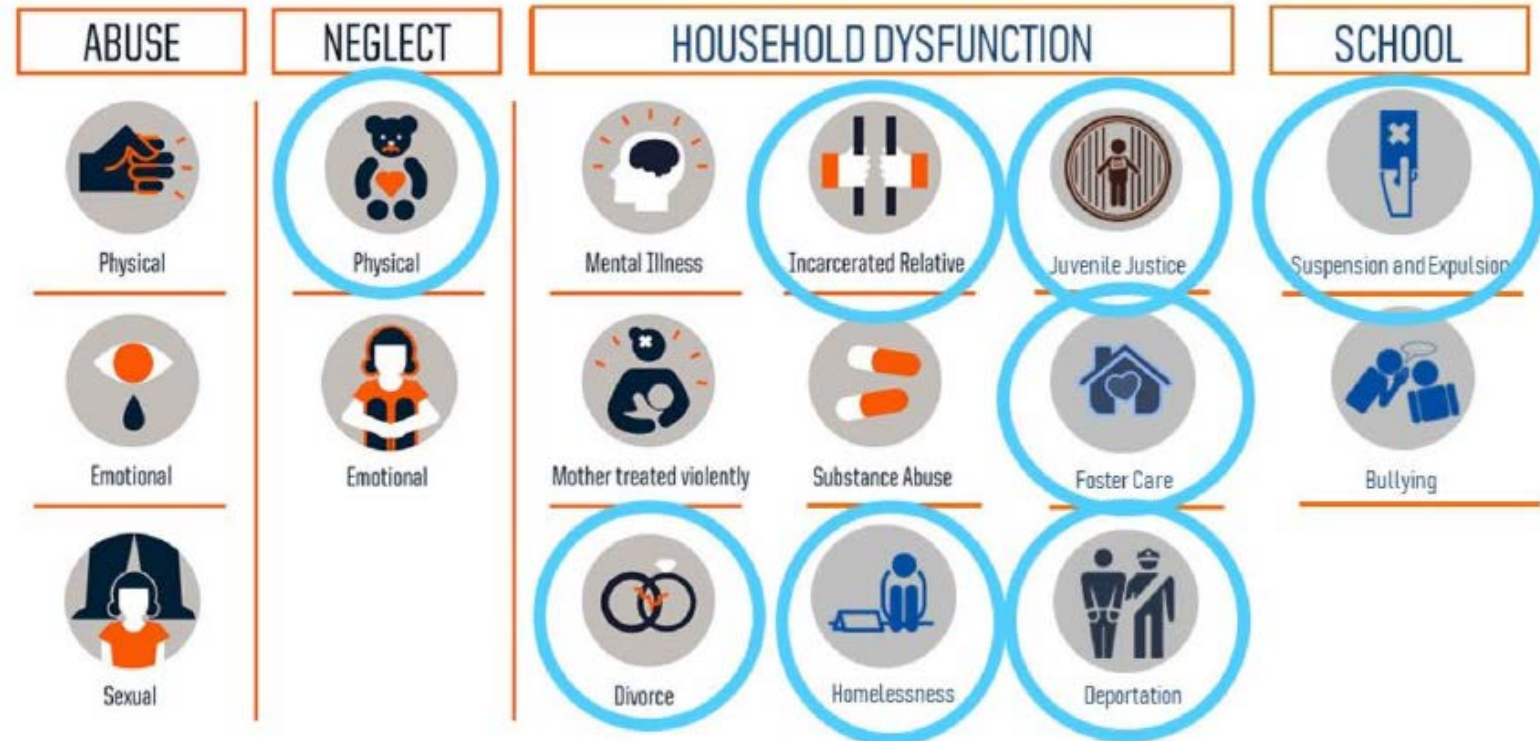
ABUSE

Physical

Emotional

Sexual

NEGLECT

Physical

Emotional

HOUSEHOLD DYSFUNCTION

Mental Illness

Incarcerated Relative

Juvenile Justice

Mother treated violently

Substance Abuse

Foster Care

Divorce

Homelessness

Deportation

SCHOOL

Suspension and Expulsion

Bullying